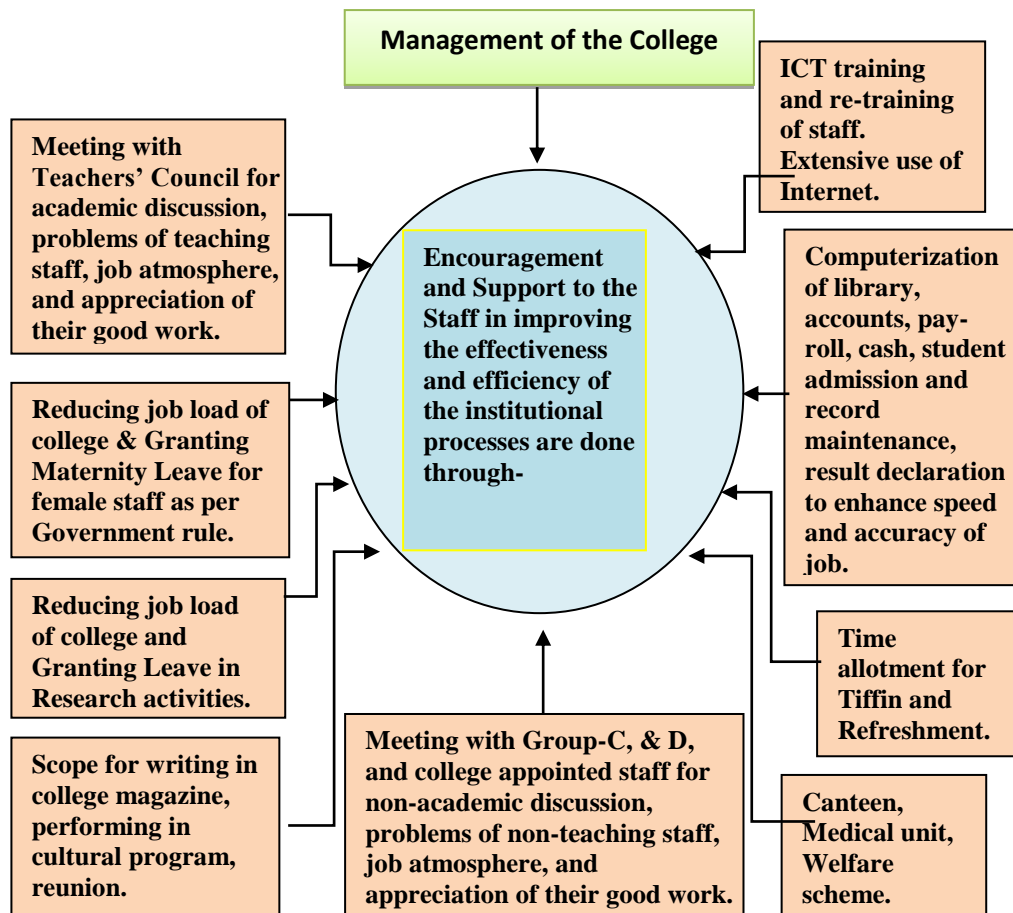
Management of the College

Encouragement and Support to the Staff in improving the effectiveness and efficiency of the institutional processes are done through-

Meeting with Teachers' Council for academic discussion, problems of teaching staff, job atmosphere, and appreciation of their good work.

Reducing job load of college & Granting Maternity Leave for female staff as per Government rule.

Reducing job load of college and Granting Leave in Research activities.

Scope for writing in college magazine, performing in cultural program, reunion.

Meeting with Group-C, & D, and college appointed staff for non-academic discussion, problems of non-teaching staff, job atmosphere, and appreciation of their good work.

ICT training and re-training of staff. Extensive use of Internet.

Computerization of library, accounts, pay-roll, cash, student admission and record maintenance, result declaration to enhance speed and accuracy of job.

Time allotment for Tiffin and Refreshment.

Canteen, Medical unit, Welfare scheme.